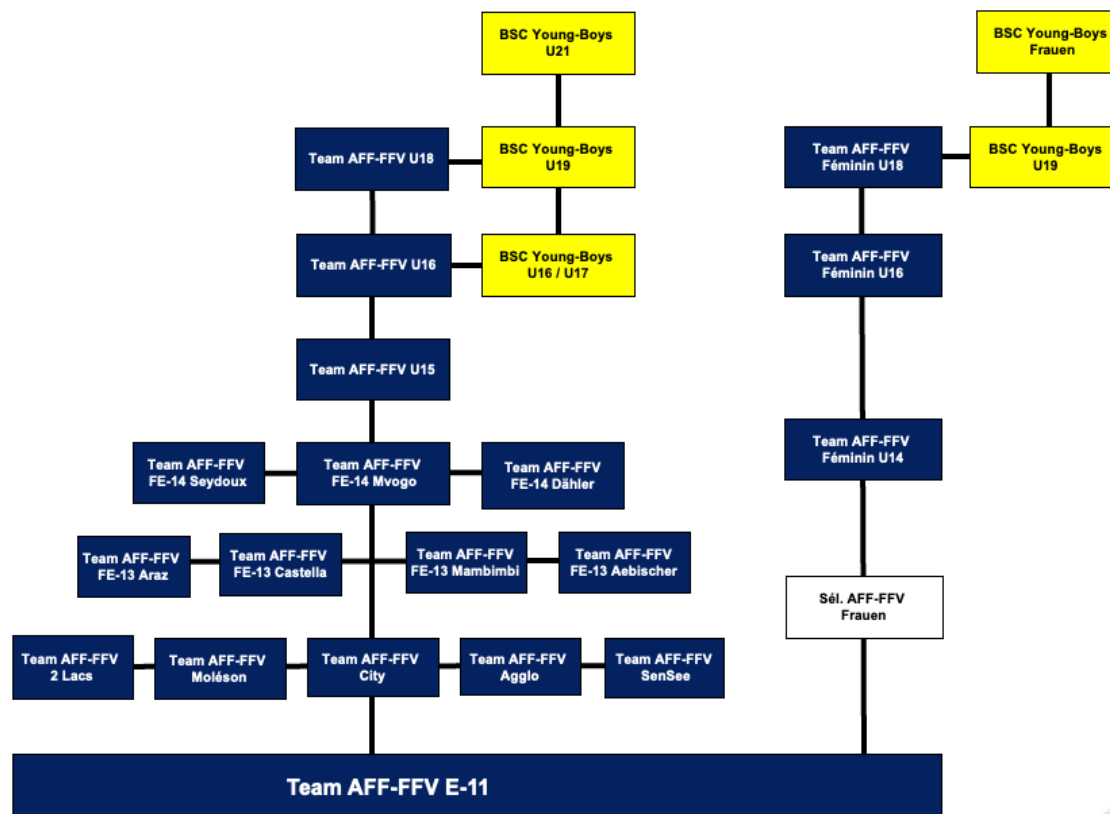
BSC Young-Boys U21

BSC Young-Boys Frauen

Team AFF-FFV U18

BSC Young-Boys U19

Team AFF-FFV Féminin U18

BSC Young-Boys U19

Team AFF-FFV U16

BSC Young-Boys U16 / U17

Team AFF-FFV Féminin U16

Team AFF-FFV U15

Team AFF-FFV Féminin U14

Team AFF-FFV FE-14 Seydoux

Team AFF-FFV FE-14 Mvogo

Team AFF-FFV FE-14 Dähler

Team AFF-FFV FE-13 Araz

Team AFF-FFV FE-13 Castella

Team AFF-FFV FE-13 Mambimbi

Team AFF-FFV FE-13 Aebischer

Sél. AFF-FFV Frauen

Team AFF-FFV 2 Lacs

Team AFF-FFV Moléson

Team AFF-FFV City

Team AFF-FFV Agglo

Team AFF-FFV SenSee

Team AFF-FFV E-11